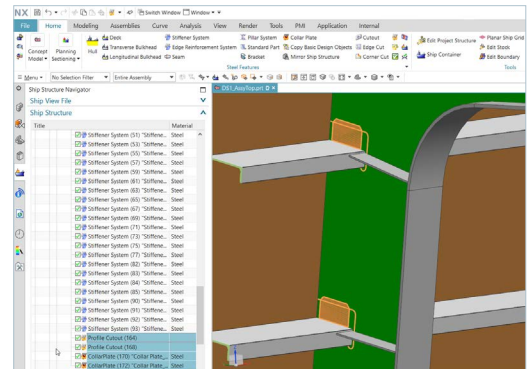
NX Switch Window Window

File Home Modeling Assemblies Curve Analysis View Render Tools PMI Application Internal

Concept Model Planning Sectioning Hull Deck Transverse Bulkhead Longitudinal Bulkhead Stiffener System Edge Reinforcement System Seam Pillar System Standard Part Bracket Collar Plate Copy Basic Design Objects Mirror Ship Structure Cutout Edge Cut Corner Cut Edit Project Structure Ship Container Planar Ship Grid Edit Stock Edit Boundary

Steel Features Tools

Menu No Selection Filter Entire Assembly

Ship Structure Navigator

Ship View File

Ship Structure

DS1_AssyTop.prt

| Title | Material |
|---|---|
| Stiffener System (51) "Stiffene... | Steel |
| Stiffener System (53) "Stiffene... | Steel |
| Stiffener System (55) "Stiffene... | Steel |
| Stiffener System (57) "Stiffene... | Steel |
| Stiffener System (59) "Stiffene... | Steel |
| Stiffener System (61) "Stiffene... | Steel |
| Stiffener System (63) "Stiffene... | Steel |
| Stiffener System (65) "Stiffene... | Steel |
| Stiffener System (67) "Stiffene... | Steel |
| Stiffener System (69) "Stiffene... | Steel |
| Stiffener System (71) "Stiffene... | Steel |
| Stiffener System (73) "Stiffene... | Steel |
| Stiffener System (75) "Stiffene... | Steel |
| Stiffener System (77) "Stiffene... | Steel |
| Stiffener System (79) "Stiffene... | Steel |
| Stiffener System (82) "Stiffene... | Steel |
| Stiffener System (83) "Stiffene... | Steel |
| Stiffener System (84) "Stiffene... | Steel |
| Stiffener System (85) "Stiffene... | Steel |
| Stiffener System (89) "Stiffene... | Steel |
| Stiffener System (91) "Stiffene... | Steel |
| Stiffener System (92) "Stiffene... | Steel |
| Stiffener System (93) "Stiffene... | Steel |
| Profile Cutout (164) | |
| Profile Cutout (166) | |
| CollarPlate (170) "Collar Plate_... | Steel |
| CollarPlate (172) "Collar Plate_... | Steel |